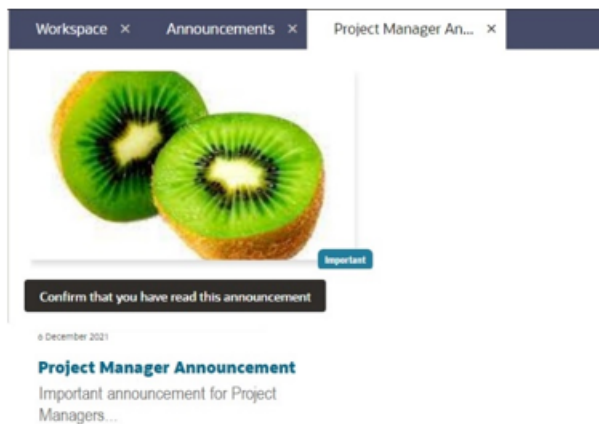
Workspace ×
Announcements ×
Project Manager An... ×

Important

Confirm that you have read this announcement

6 December 2021

Project Manager Announcement

Important announcement for Project Managers...